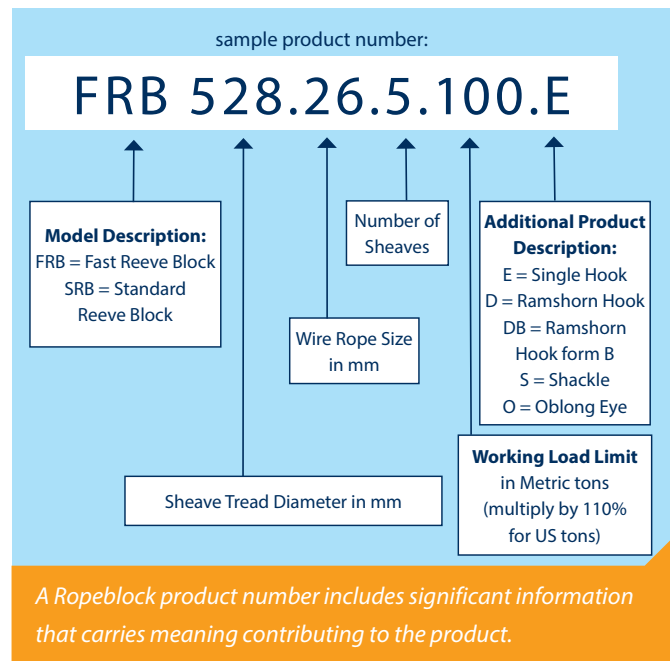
sample product number:

FRB 528.26.5.100.E

**Model Description:**
FRB = Fast Reeve Block
SRB = Standard Reeve Block

Number of Sheaves

**Additional Product Description:**
E = Single Hook
D = Ramshorn Hook
DB = Ramshorn Hook form B
S = Shackle
O = Oblong Eye

Wire Rope Size in mm

**Working Load Limit**
in Metric tons
(multiply by 110% for US tons)

Sheave Tread Diameter in mm

*A Ropeblock product number includes significant information that carries meaning contributing to the product.*